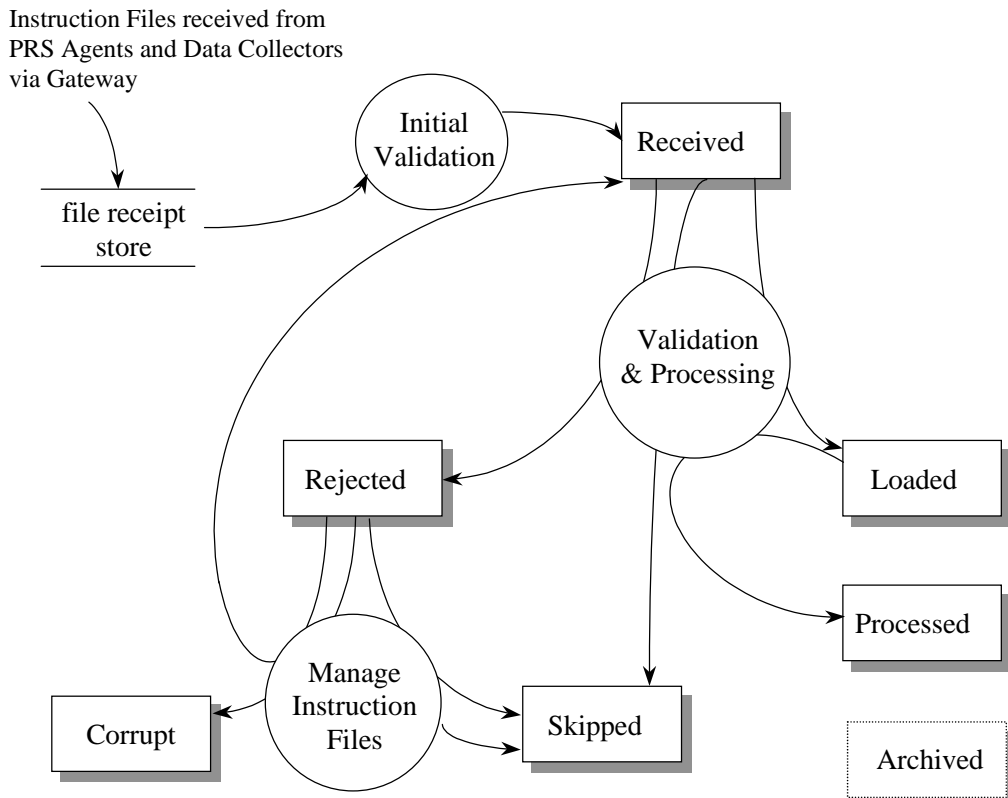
Instruction Files received from PRS Agents and Data Collectors via Gateway

file receipt store

Initial Validation

Received

Validation & Processing

Rejected

Loaded

Processed

Manage Instruction Files

Corrupt

Skipped

Archived